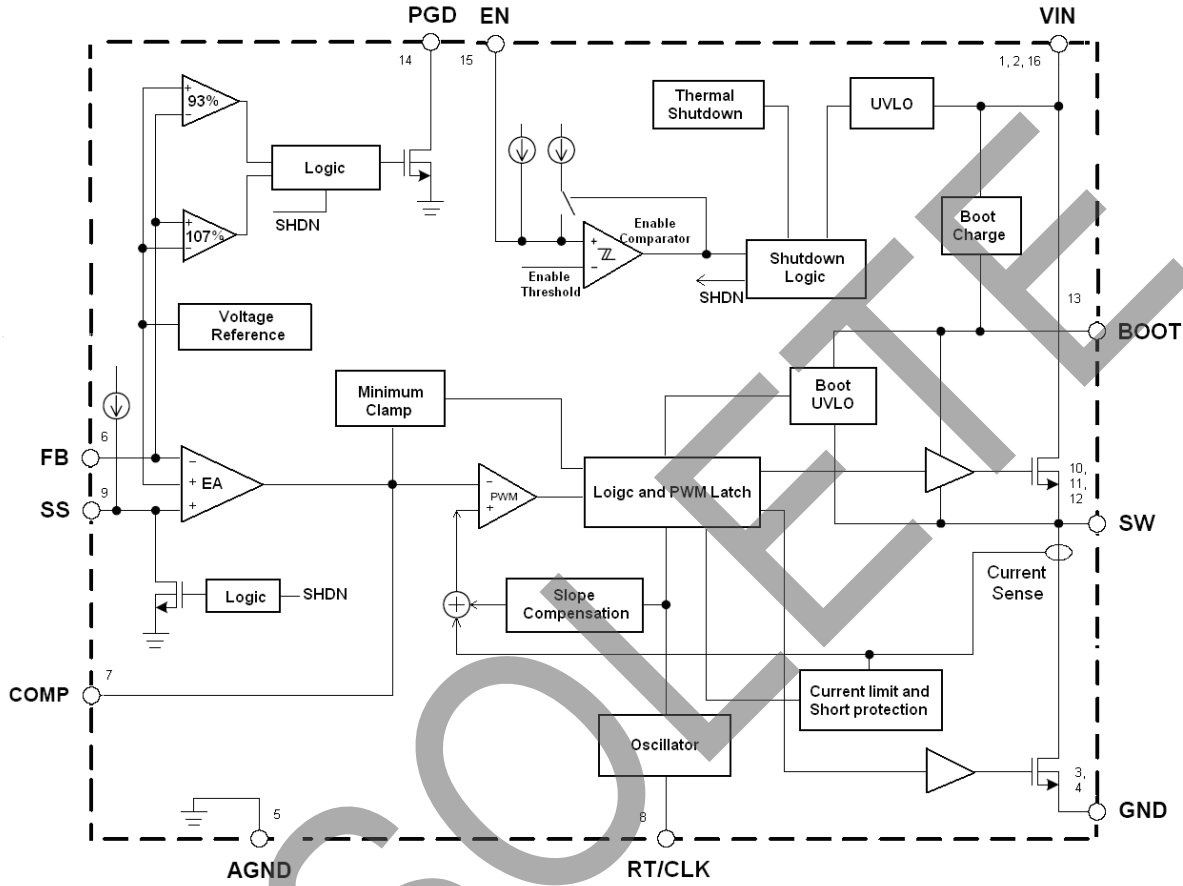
PGD EN VIN
14 15 1, 2, 16
93%
Thermal Shutdown
UVLO
Logic
SHDN
107%
Enable Comparator
Boot Charge
Enable Threshold
Shutdown Logic
SHDN
13
Voltage Reference
BOOT
Minimum Clamp
Boot UVLO
FB 6
EA
SS 9
PWM
Loigc and PWM Latch
10, 11, 12
SW
Current Sense
Logic SHDN
Slope Compensation
COMP 7
Current limit and Short protection
Oscillator
3, 4
GND
5
8
AGND RT/CLK
OBSOLETE